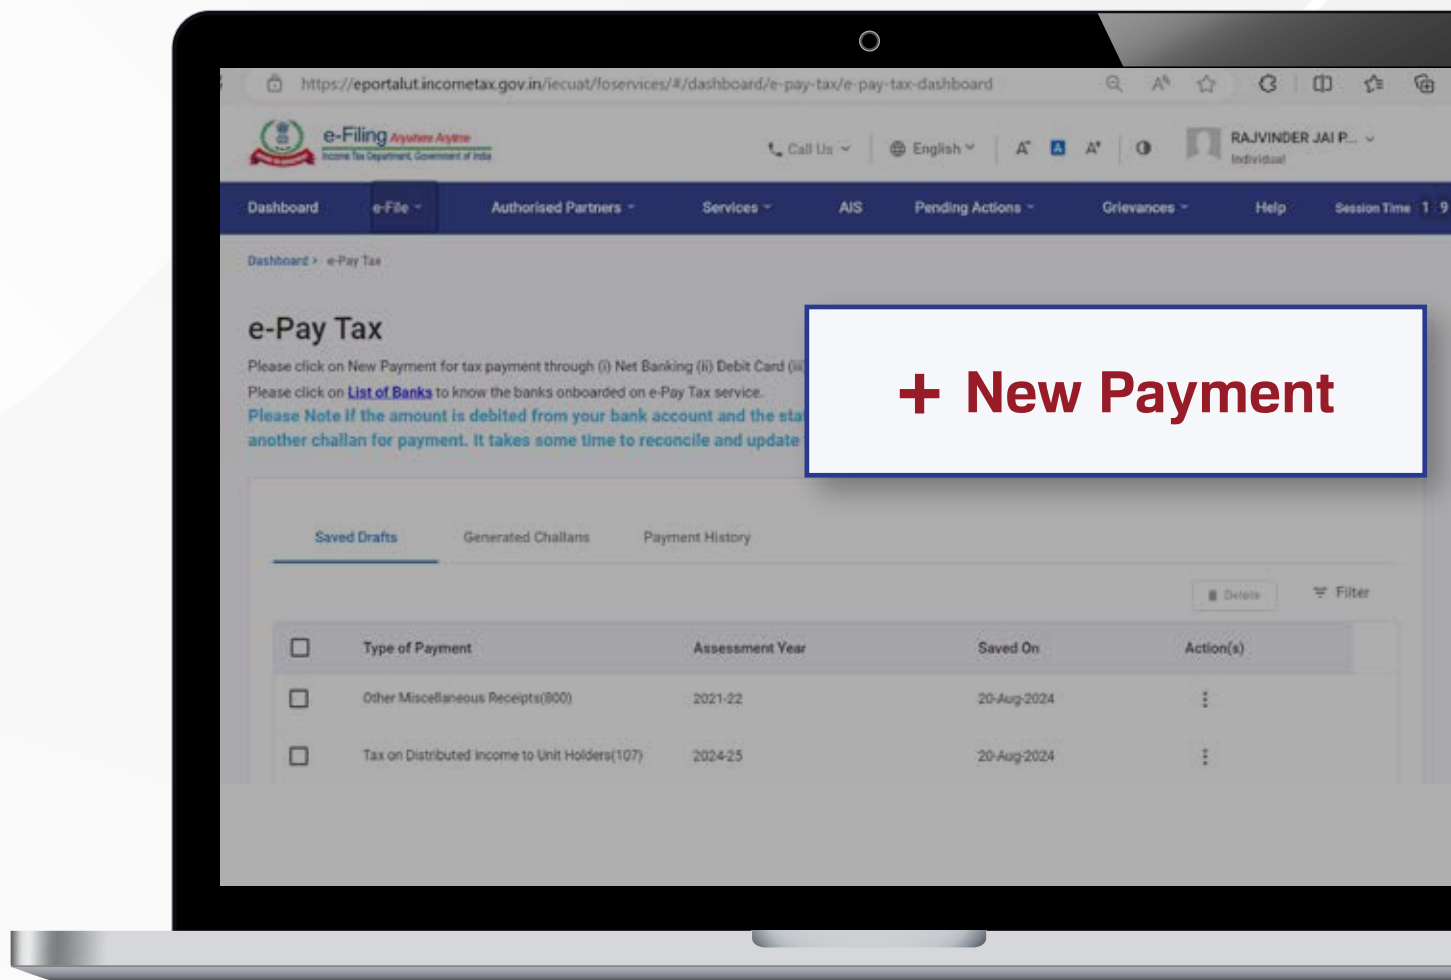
https://eportalut.incometax.gov.in/iecuat/foservices/#/dashboard/e-pay-tax/e-pay-tax-dashboard

e-Filing Anywhere Anytime
Income Tax Department, Government of India

Call Us English A A A RAJVINDER JAI P... Individual

Dashboard e-File Authorised Partners Services AIS Pending Actions Grievances Help Session Time 1 9

Dashboard > e-Pay Tax

e-Pay Tax

Please click on New Payment for tax payment through (i) Net Banking (ii) Debit Card (ii

Please click on List of Banks to know the banks onboarded on e-Pay Tax service.

Please Note if the amount is debited from your bank account and the sta another challan for payment. It takes some time to reconcile and update

+ New Payment

Saved Drafts Generated Challans Payment History

Delete Filter

| | Type of Payment | Assessment Year | Saved On | Action(s) |
|---|---|---|---|---|
| | Other Miscellaneous Receipts(800) | 2021-22 | 20-Aug-2024 | ⋮ |
| | Tax on Distributed Income to Unit Holders(107) | 2024-25 | 20-Aug-2024 | ⋮ |